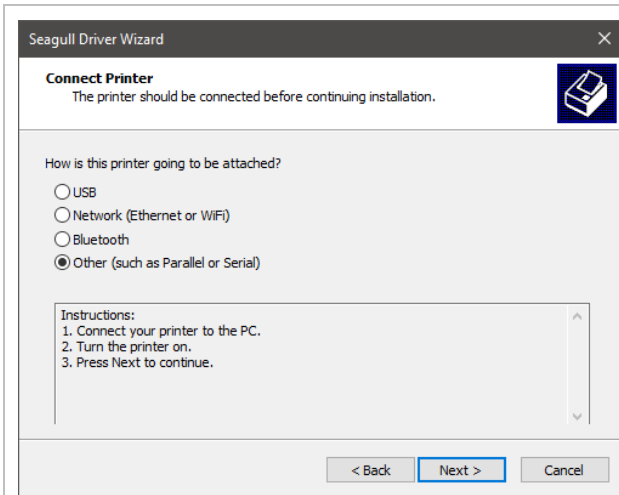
Seagull Driver Wizard

Connect Printer
The printer should be connected before continuing installation.

How is this printer going to be attached?

USB
Network (Ethernet or WiFi)
Bluetooth
Other (such as Parallel or Serial)

Instructions:
1. Connect your printer to the PC.
2. Turn the printer on.
3. Press Next to continue.

< Back
Next >
Cancel